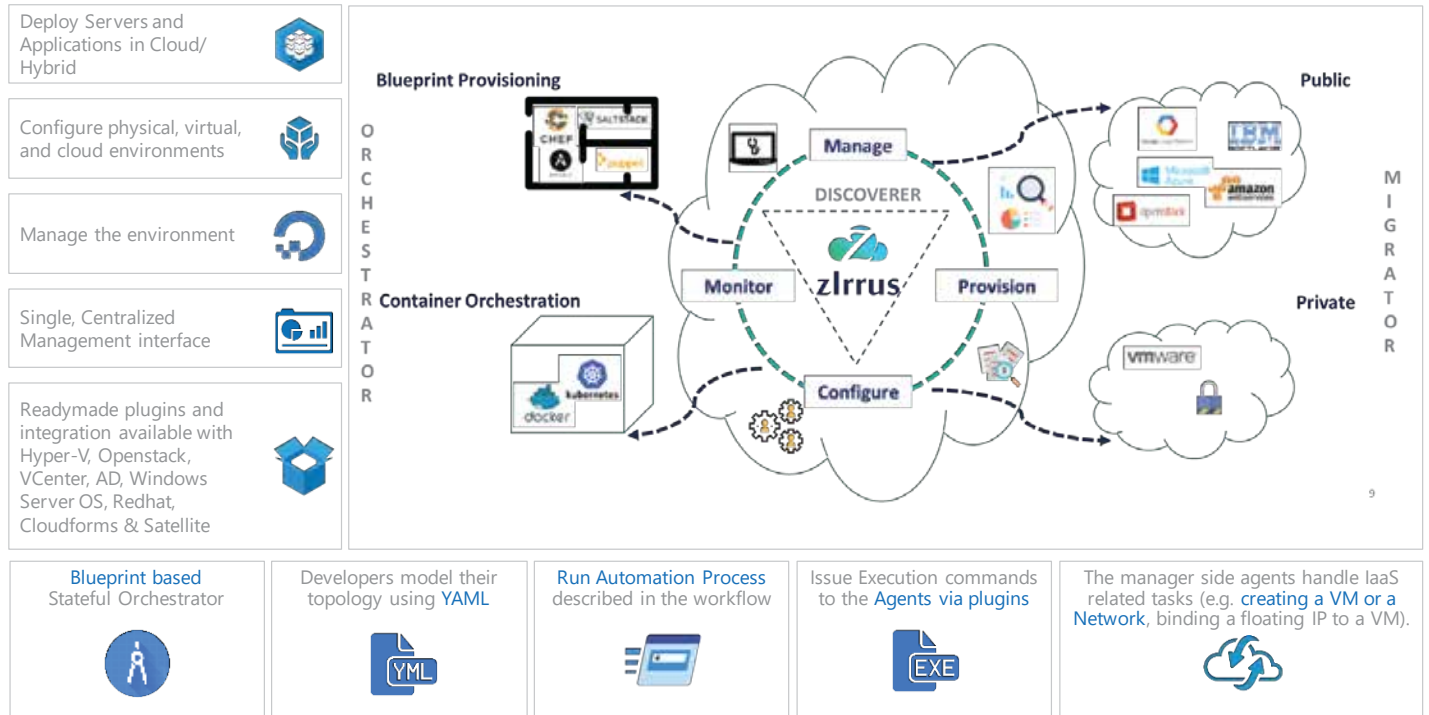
Deploy Servers and Applications in Cloud/ Hybrid

Configure physical, virtual, and cloud environments

Manage the environment

Single, Centralized Management interface

Readymade plugins and integration available with Hyper-V, Openstack, VCenter, AD, Windows Server OS, Redhat, Cloudforms & Satellite

Blueprint Provisioning

CHEF SALTSTACK puppet

O R C H E S T R A T O R

Container Orchestration

kubernetes docker

Manage

DISCOVERER

Monitor

zIrrus

Provision

Configure

Public

IBM amazon openstack

M I G R A T O R

Private

vmware

9

Blueprint based Stateful Orchestrator

Developers model their topology using YAML

YML

Run Automation Process described in the workflow

Issue Execution commands to the Agents via plugins

EXE

The manager side agents handle IaaS related tasks (e.g. creating a VM or a Network, binding a floating IP to a VM).